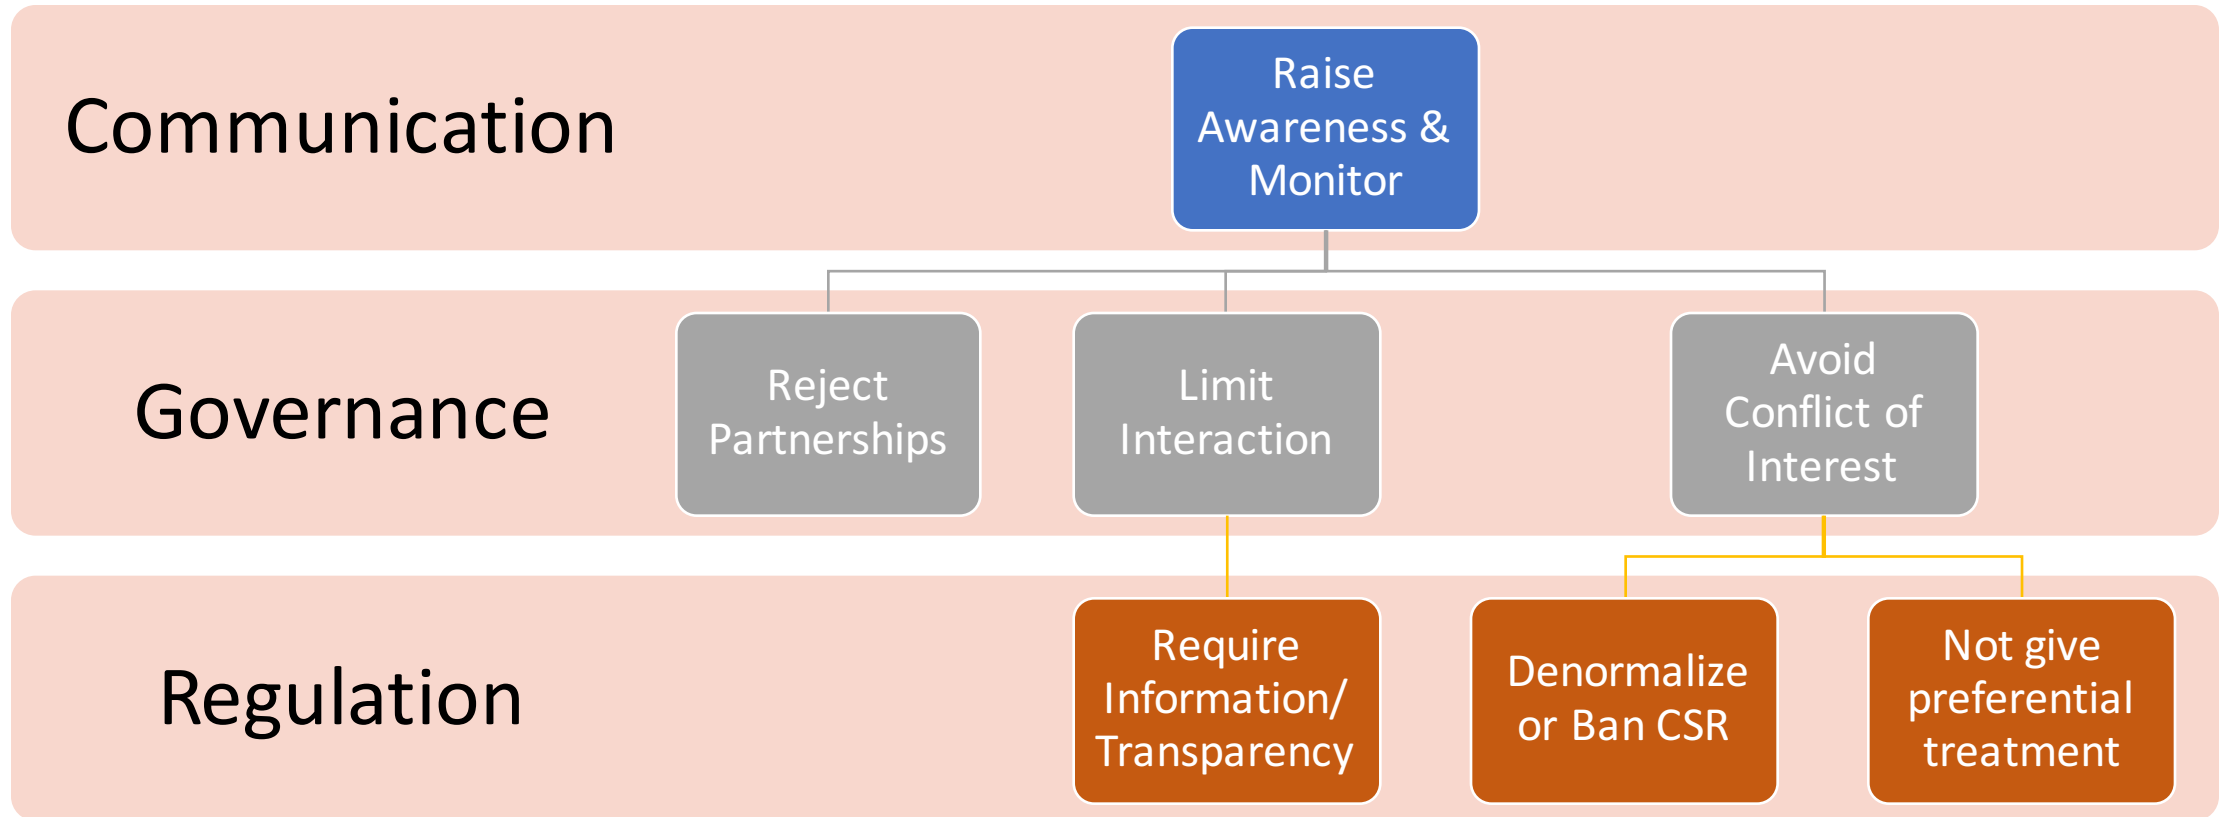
Communication

Raise Awareness & Monitor

Governance

Reject Partnerships

Limit Interaction

Avoid Conflict of Interest

Regulation

Require Information/ Transparency

Denormalize or Ban CSR

Not give preferential treatment